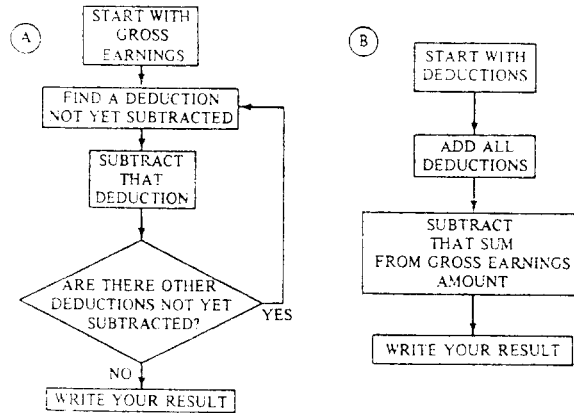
A

START WITH GROSS EARNINGS

FIND A DEDUCTION NOT YET SUBTRACTED

SUBTRACT THAT DEDUCTION

ARE THERE OTHER DEDUCTIONS NOT YET SUBTRACTED?

YES

NO

WRITE YOUR RESULT

B

START WITH DEDUCTIONS

ADD ALL DEDUCTIONS

SUBTRACT THAT SUM FROM GROSS EARNINGS AMOUNT

WRITE YOUR RESULT